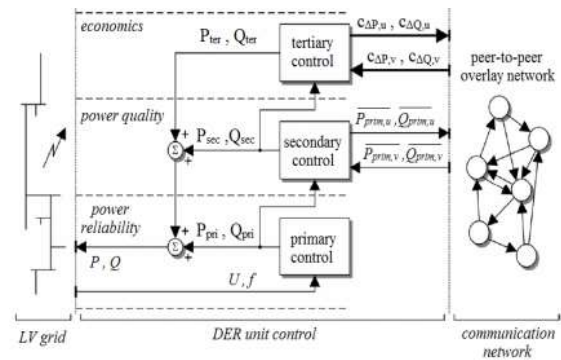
economics

$P_{ter}$ , $Q_{ter}$

tertiary control

$c_{\Delta P,u}$ , $c_{\Delta Q,u}$

$c_{\Delta P,v}$ , $c_{\Delta Q,v}$

peer-to-peer overlay network

power quality

+

$\Sigma$

+

$P_{sec}$ , $Q_{sec}$

secondary control

$\overline{P_{prim,u}}$ , $\overline{Q_{prim,u}}$

$\overline{P_{prim,v}}$ , $\overline{Q_{prim,v}}$

power reliability

+

$\Sigma$

+

$P_{pri}$ , $Q_{pri}$

$P$ , $Q$

primary control

$U$ , $f$

LV grid

DER unit control

communication network